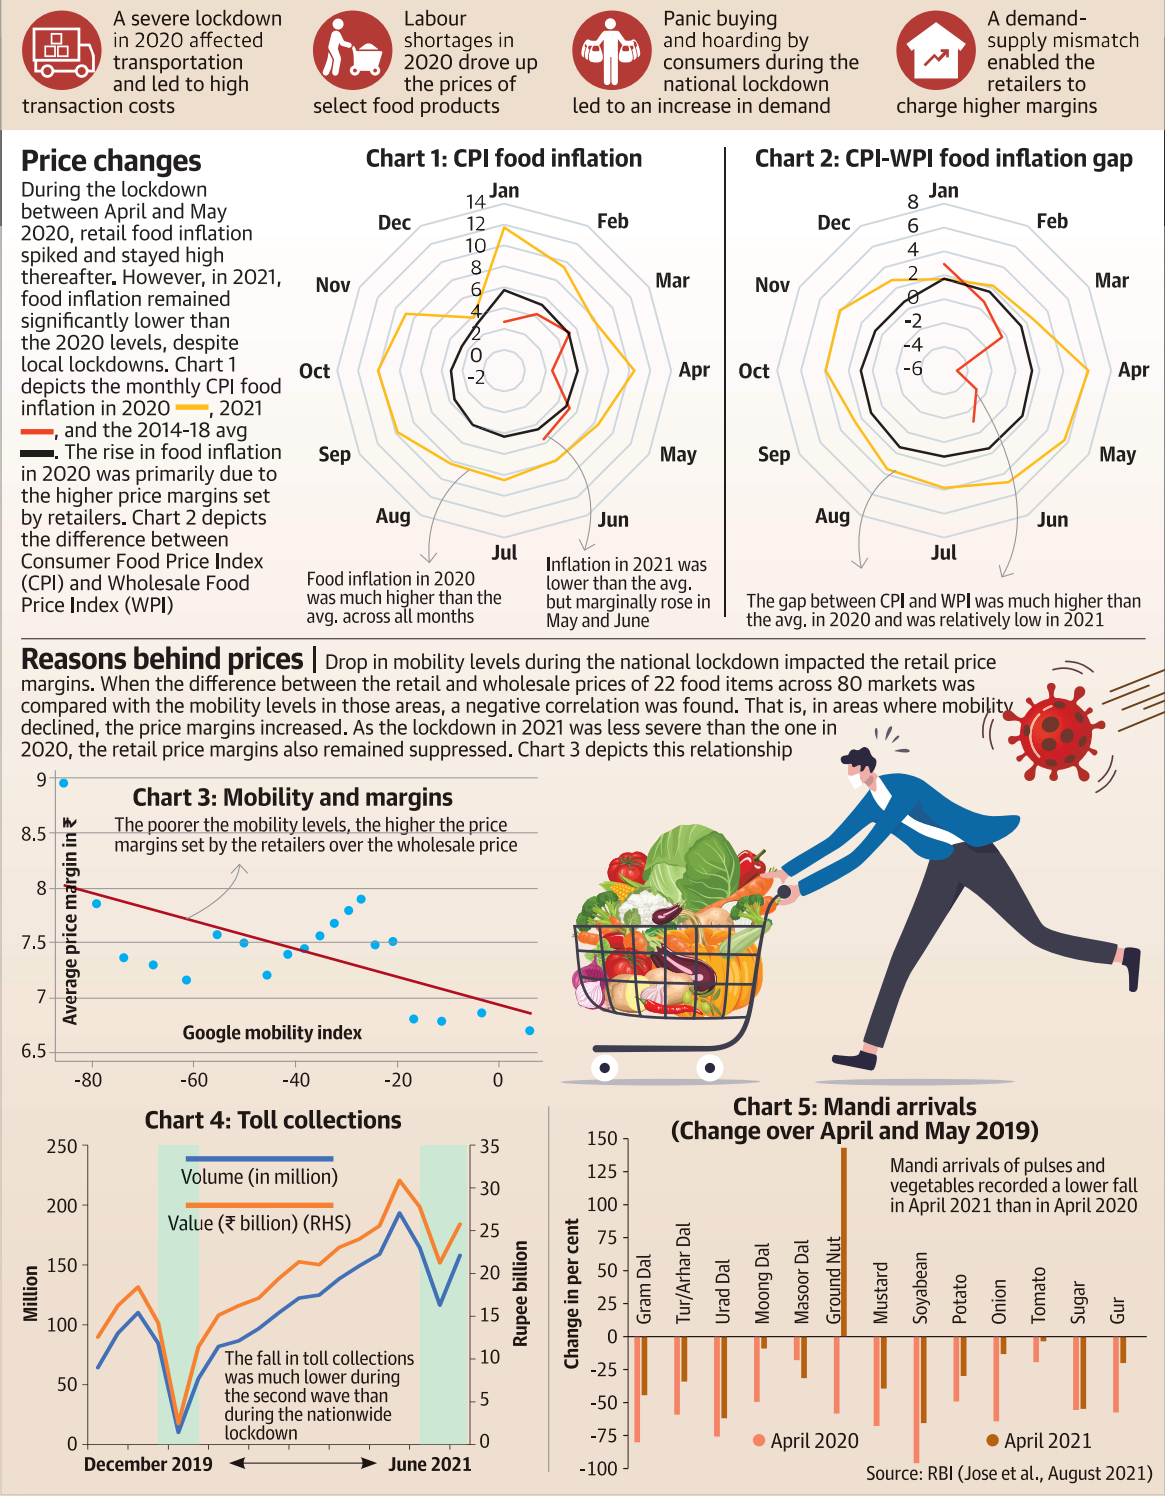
A severe lockdown in 2020 affected transportation and led to high transaction costs

Labour shortages in 2020 drove up the prices of select food products

Panic buying and hoarding by consumers during the national lockdown led to an increase in demand

A demand-supply mismatch enabled the retailers to charge higher margins

Price changes
During the lockdown between April and May 2020, retail food inflation spiked and stayed high thereafter. However, in 2021, food inflation remained significantly lower than the 2020 levels, despite local lockdowns. Chart 1 depicts the monthly CPI food inflation in 2020, 2021, and the 2014-18 avg. The rise in food inflation in 2020 was primarily due to the higher price margins set by retailers. Chart 2 depicts the difference between Consumer Food Price Index (CPI) and Wholesale Food Price Index (WPI)

Chart 1: CPI food inflation
14 12 10 8 6 4 2 0 -2
Jan Feb Mar Apr May Jun Jul Aug Sep Oct Nov Dec
Food inflation in 2020 was much higher than the avg. across all months
Inflation in 2021 was lower than the avg. but marginally rose in May and June

Chart 2: CPI-WPI food inflation gap
8 6 4 2 0 -2 -4 -6
Jan Feb Mar Apr May Jun Jul Aug Sep Oct Nov Dec
The gap between CPI and WPI was much higher than the avg. in 2020 and was relatively low in 2021

Reasons behind prices | Drop in mobility levels during the national lockdown impacted the retail price margins. When the difference between the retail and wholesale prices of 22 food items across 80 markets was compared with the mobility levels in those areas, a negative correlation was found. That is, in areas where mobility declined, the price margins increased. As the lockdown in 2021 was less severe than the one in 2020, the retail price margins also remained suppressed. Chart 3 depicts this relationship

Chart 3: Mobility and margins
The poorer the mobility levels, the higher the price margins set by the retailers over the wholesale price
Average price margin in ₹
9 8.5 8 7.5 7 6.5
Google mobility index
-80 -60 -40 -20 0

Chart 4: Toll collections
Volume (in million)
Value (₹ billion) (RHS)
Million
250 200 150 100 50 0
Rupee billion
35 30 25 20 15 10 5 0
The fall in toll collections was much lower during the second wave than during the nationwide lockdown
December 2019 June 2021

Chart 5: Mandi arrivals (Change over April and May 2019)
Mandi arrivals of pulses and vegetables recorded a lower fall in April 2021 than in April 2020
Change in per cent
150 125 100 75 50 25 0 -25 -50 -75 -100
Gram Dal Tur/Arhar Dal Urad Dal Moong Dal Masoor Dal Ground Nut Mustard Soyabean Potato Onion Tomato Sugar Gur
April 2020 April 2021
Source: RBI (Jose et al., August 2021)